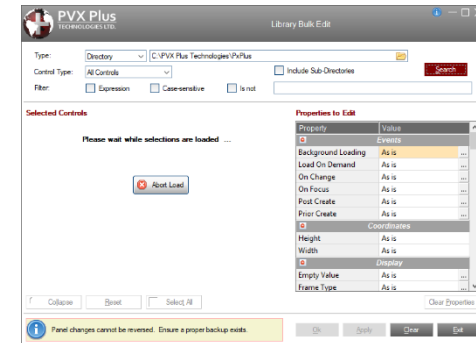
PVX Plus
TECHNOLOGIES LTD.

Library Bulk Edit

Type: Directory C:\PVX Plus Technologies\PxPlus

Control Type: All Controls

Include Sub-Directories

Search

Filter: Expression Case-sensitive Is not

Selected Controls

Please wait while selections are loaded ....

Abort Load

Properties to Edit

| Property | Value |
|---|---|
| Events | |
| Background Loading | As is |
| Load On Demand | As is |
| On Change | As is |
| On Focus | As is |
| Post Create | As is |
| Prior Create | As is |
| Coordinates | |
| Height | As is |
| Width | As is |
| Display | |
| Empty Value | As is |
| Frame Type | As is |

Collapse Reset Select All

Clear Properties

Panel changes cannot be reversed. Ensure a proper backup exists.

Ok Apply Clear Exit